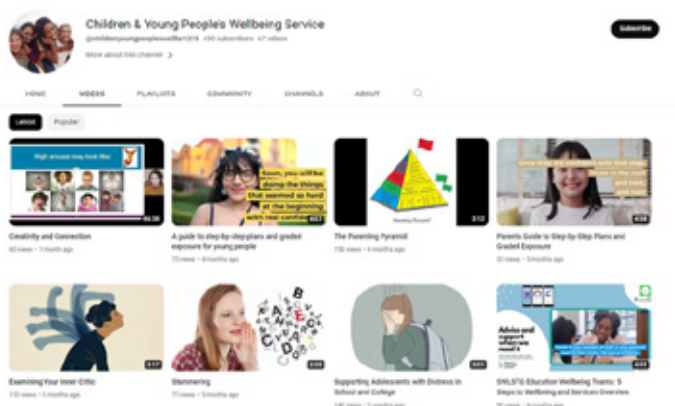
Children & Young People's Wellbeing Service

@childrenyoungpeopleswellbe1218 · 430 subscribers · 47 videos

More about this channel >

Subscribe

HOME VIDEOS PLAYLISTS COMMUNITY CHANNELS ABOUT

Latest Popular

High arousal may look like

Soon, you will be doing the things that seemed so hard at the beginning with real confidence

Once steps are complete with their steps. Move to the next and next, and so on

Creativity and Connection
60 views · 1 month ago

A guide to step-by-step plans and graded exposure for young people
75 views · 4 months ago

The Parenting Pyramid
150 views · 4 months ago

Parents Guide to Step by Step Plans and Graded Exposure
52 views · 5 months ago

Advice and support when you need it

Examining Your Inner Critic
113 views · 5 months ago

Stammering
77 views · 5 months ago

Supporting Adolescents with Distress in School and College
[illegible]

SNLSTG Education Wellbeing Teams: 5 Steps to Wellbeing and Services Overview
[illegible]